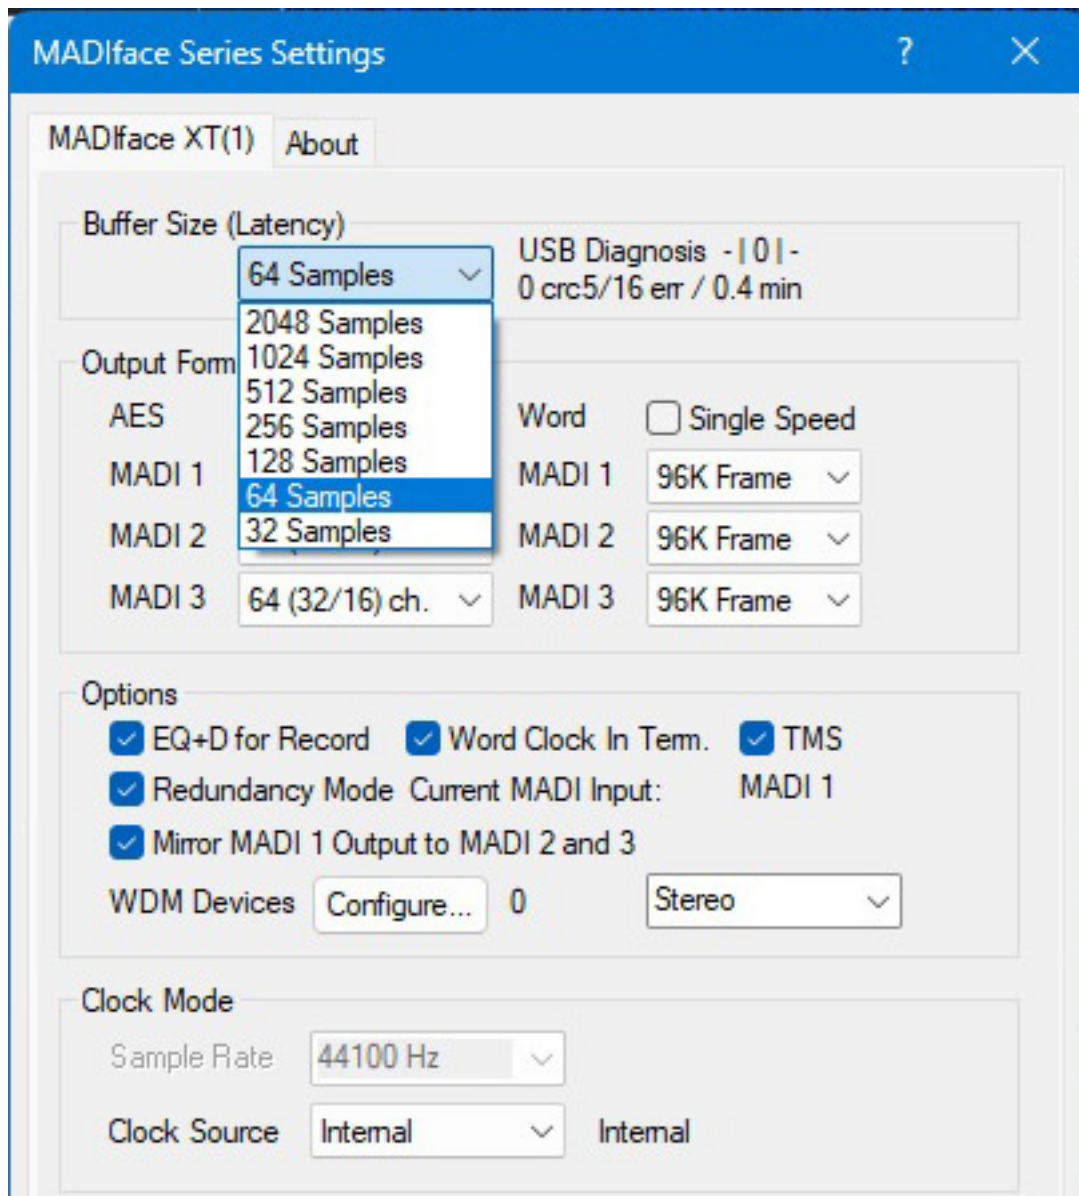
MADIface Series Settings ? X

MADIface XT(1) About

Buffer Size (Latency)
64 Samples
2048 Samples
1024 Samples
512 Samples
256 Samples
128 Samples
64 Samples
32 Samples
USB Diagnosis -|0|-
0 crc5/16 err / 0.4 min

Output Form
AES
MADI 1
MADI 2
MADI 3 64 (32/16) ch.
Word Single Speed
MADI 1 96K Frame
MADI 2 96K Frame
MADI 3 96K Frame

Options
EQ+D for Record Word Clock In Term. TMS
Redundancy Mode Current MADI Input: MADI 1
Mirror MADI 1 Output to MADI 2 and 3
WDM Devices Configure... 0 Stereo

Clock Mode
Sample Rate 44100 Hz
Clock Source Internal Internal